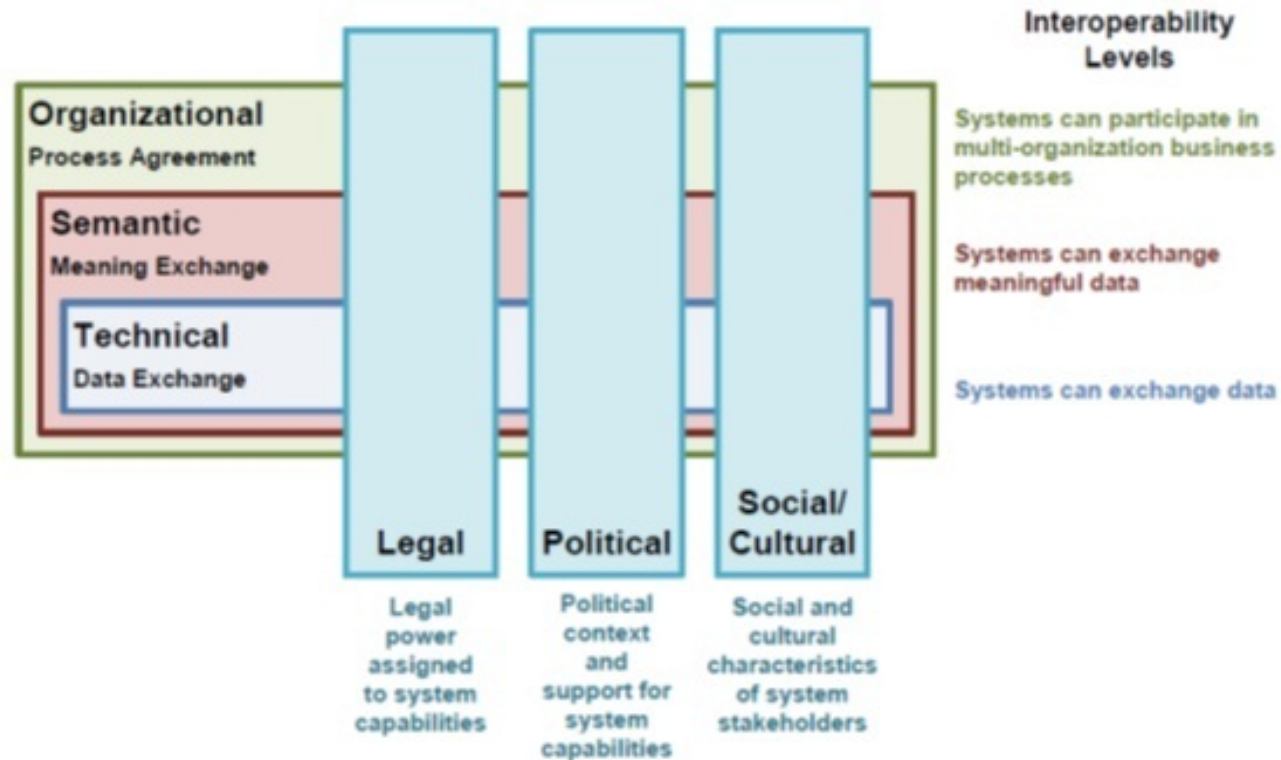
Interoperability Levels

Organizational
Process Agreement

Semantic
Meaning Exchange

Technical
Data Exchange

Systems can participate in multi-organization business processes

Systems can exchange meaningful data

Systems can exchange data

Legal

Political

Social/ Cultural

Legal power assigned to system capabilities

Political context and support for system capabilities

Social and cultural characteristics of system stakeholders